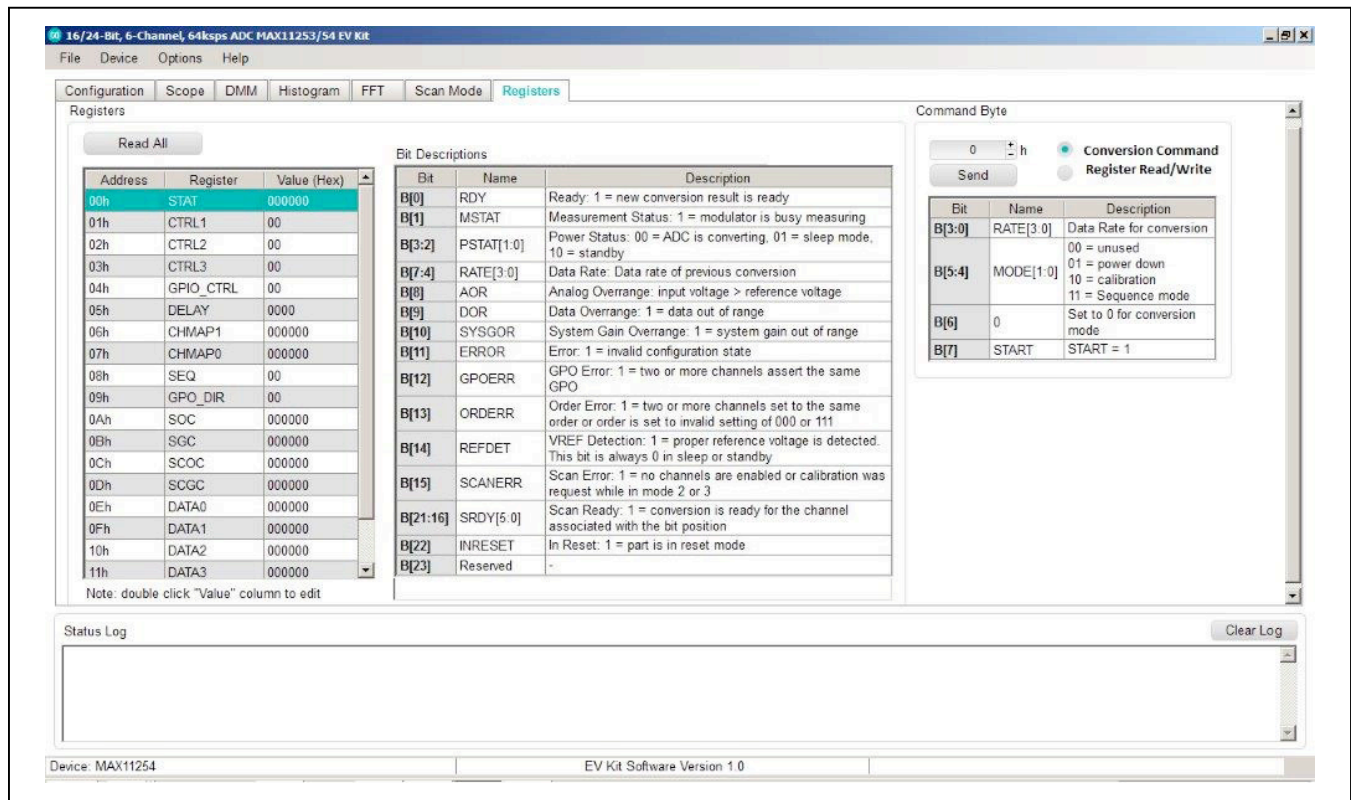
16/24-Bit, 6-Channel, 64ksps ADC MAX11253/54 EV Kit

File Device Options Help

Configuration Scope DMM Histogram FFT Scan Mode Registers

Registers

Read All

| Address | Register | Value (Hex) |
|---|---|---|
| 00h | STAT | 000000 |
| 01h | CTRL1 | 00 |
| 02h | CTRL2 | 00 |
| 03h | CTRL3 | 00 |
| 04h | GPIO_CTRL | 00 |
| 05h | DELAY | 0000 |
| 06h | CHMAP1 | 000000 |
| 07h | CHMAP0 | 000000 |
| 08h | SEQ | 00 |
| 09h | GPO_DIR | 00 |
| 0Ah | SOC | 000000 |
| 0Bh | SGC | 000000 |
| 0Ch | SCOC | 000000 |
| 0Dh | SCGC | 000000 |
| 0Eh | DATA0 | 000000 |
| 0Fh | DATA1 | 000000 |
| 10h | DATA2 | 000000 |
| 11h | DATA3 | 000000 |

Note: double click "Value" column to edit

Bit Descriptions

| Bit | Name | Description |
|---|---|---|
| B[0] | RDY | Ready: 1 = new conversion result is ready |
| B[1] | MSTAT | Measurement Status: 1 = modulator is busy measuring |
| B[3:2] | PSTAT[1:0] | Power Status: 00 = ADC is converting, 01 = sleep mode, 10 = standby |
| B[7:4] | RATE[3:0] | Data Rate: Data rate of previous conversion |
| B[8] | AOR | Analog Overrange: input voltage > reference voltage |
| B[9] | DOR | Data Overrange: 1 = data out of range |
| B[10] | SYSGOR | System Gain Overrange: 1 = system gain out of range |
| B[11] | ERROR | Error: 1 = invalid configuration state |
| B[12] | GPOERR | GPO Error: 1 = two or more channels assert the same GPO |
| B[13] | ORDERR | Order Error: 1 = two or more channels set to the same order or order is set to invalid setting of 000 or 111 |
| B[14] | REFDET | VREF Detection: 1 = proper reference voltage is detected. This bit is always 0 in sleep or standby |
| B[15] | SCANERR | Scan Error: 1 = no channels are enabled or calibration was request while in mode 2 or 3 |
| B[21:16] | SRDY[5:0] | Scan Ready: 1 = conversion is ready for the channel associated with the bit position |
| B[22] | INRESET | In Reset: 1 = part is in reset mode |
| B[23] | Reserved | - |

Command Byte

0 h
Send
Conversion Command
Register Read/Write

| Bit | Name | Description |
|---|---|---|
| B[3:0] | RATE[3:0] | Data Rate for conversion |
| B[5:4] | MODE[1:0] | 00 = unused 01 = power down 10 = calibration 11 = Sequence mode |
| B[6] | 0 | Set to 0 for conversion mode |
| B[7] | START | START = 1 |

Status Log

Clear Log

Device: MAX11254

EV Kit Software Version 1.0